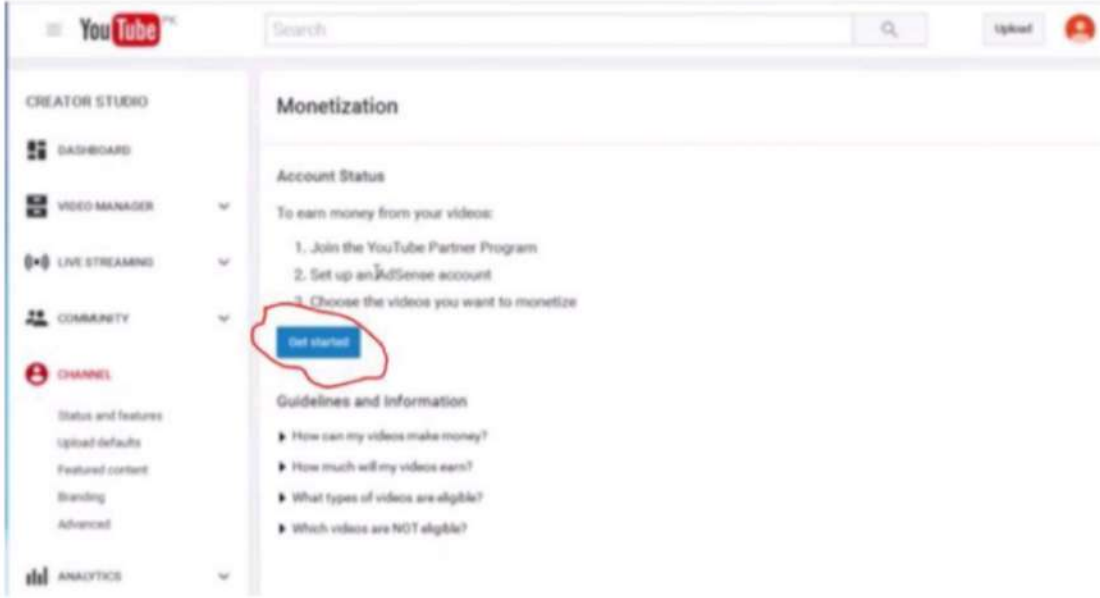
YouTube PK

Search

Upload

CREATOR STUDIO

DASHBOARD

VIDEO MANAGER

LIVE STREAMING

COMMUNITY

CHANNEL

Status and features

Upload defaults

Featured content

Branding

Advanced

ANALYTICS

Monetization

Account Status

To earn money from your videos:

1. Join the YouTube Partner Program
2. Set up an AdSense account
3. Choose the videos you want to monetize

Get started

Guidelines and Information

How can my videos make money?

How much will my videos earn?

What types of videos are eligible?

Which videos are NOT eligible?